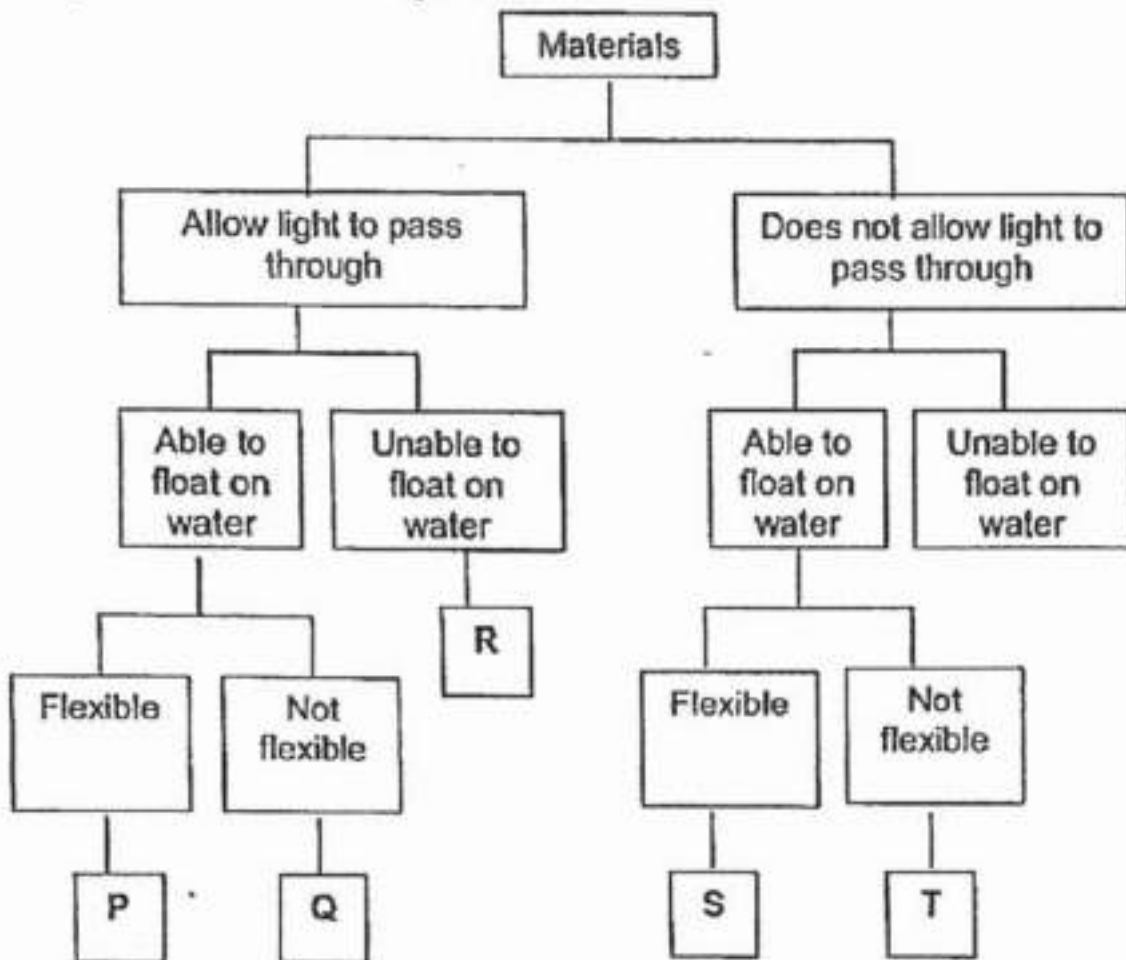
Materials

Allow light to pass through

Does not allow light to pass through

Able to float on water

Unable to float on water

Able to float on water

Unable to float on water

Flexible

Not flexible

R

Flexible

Not flexible

P

Q

S

T